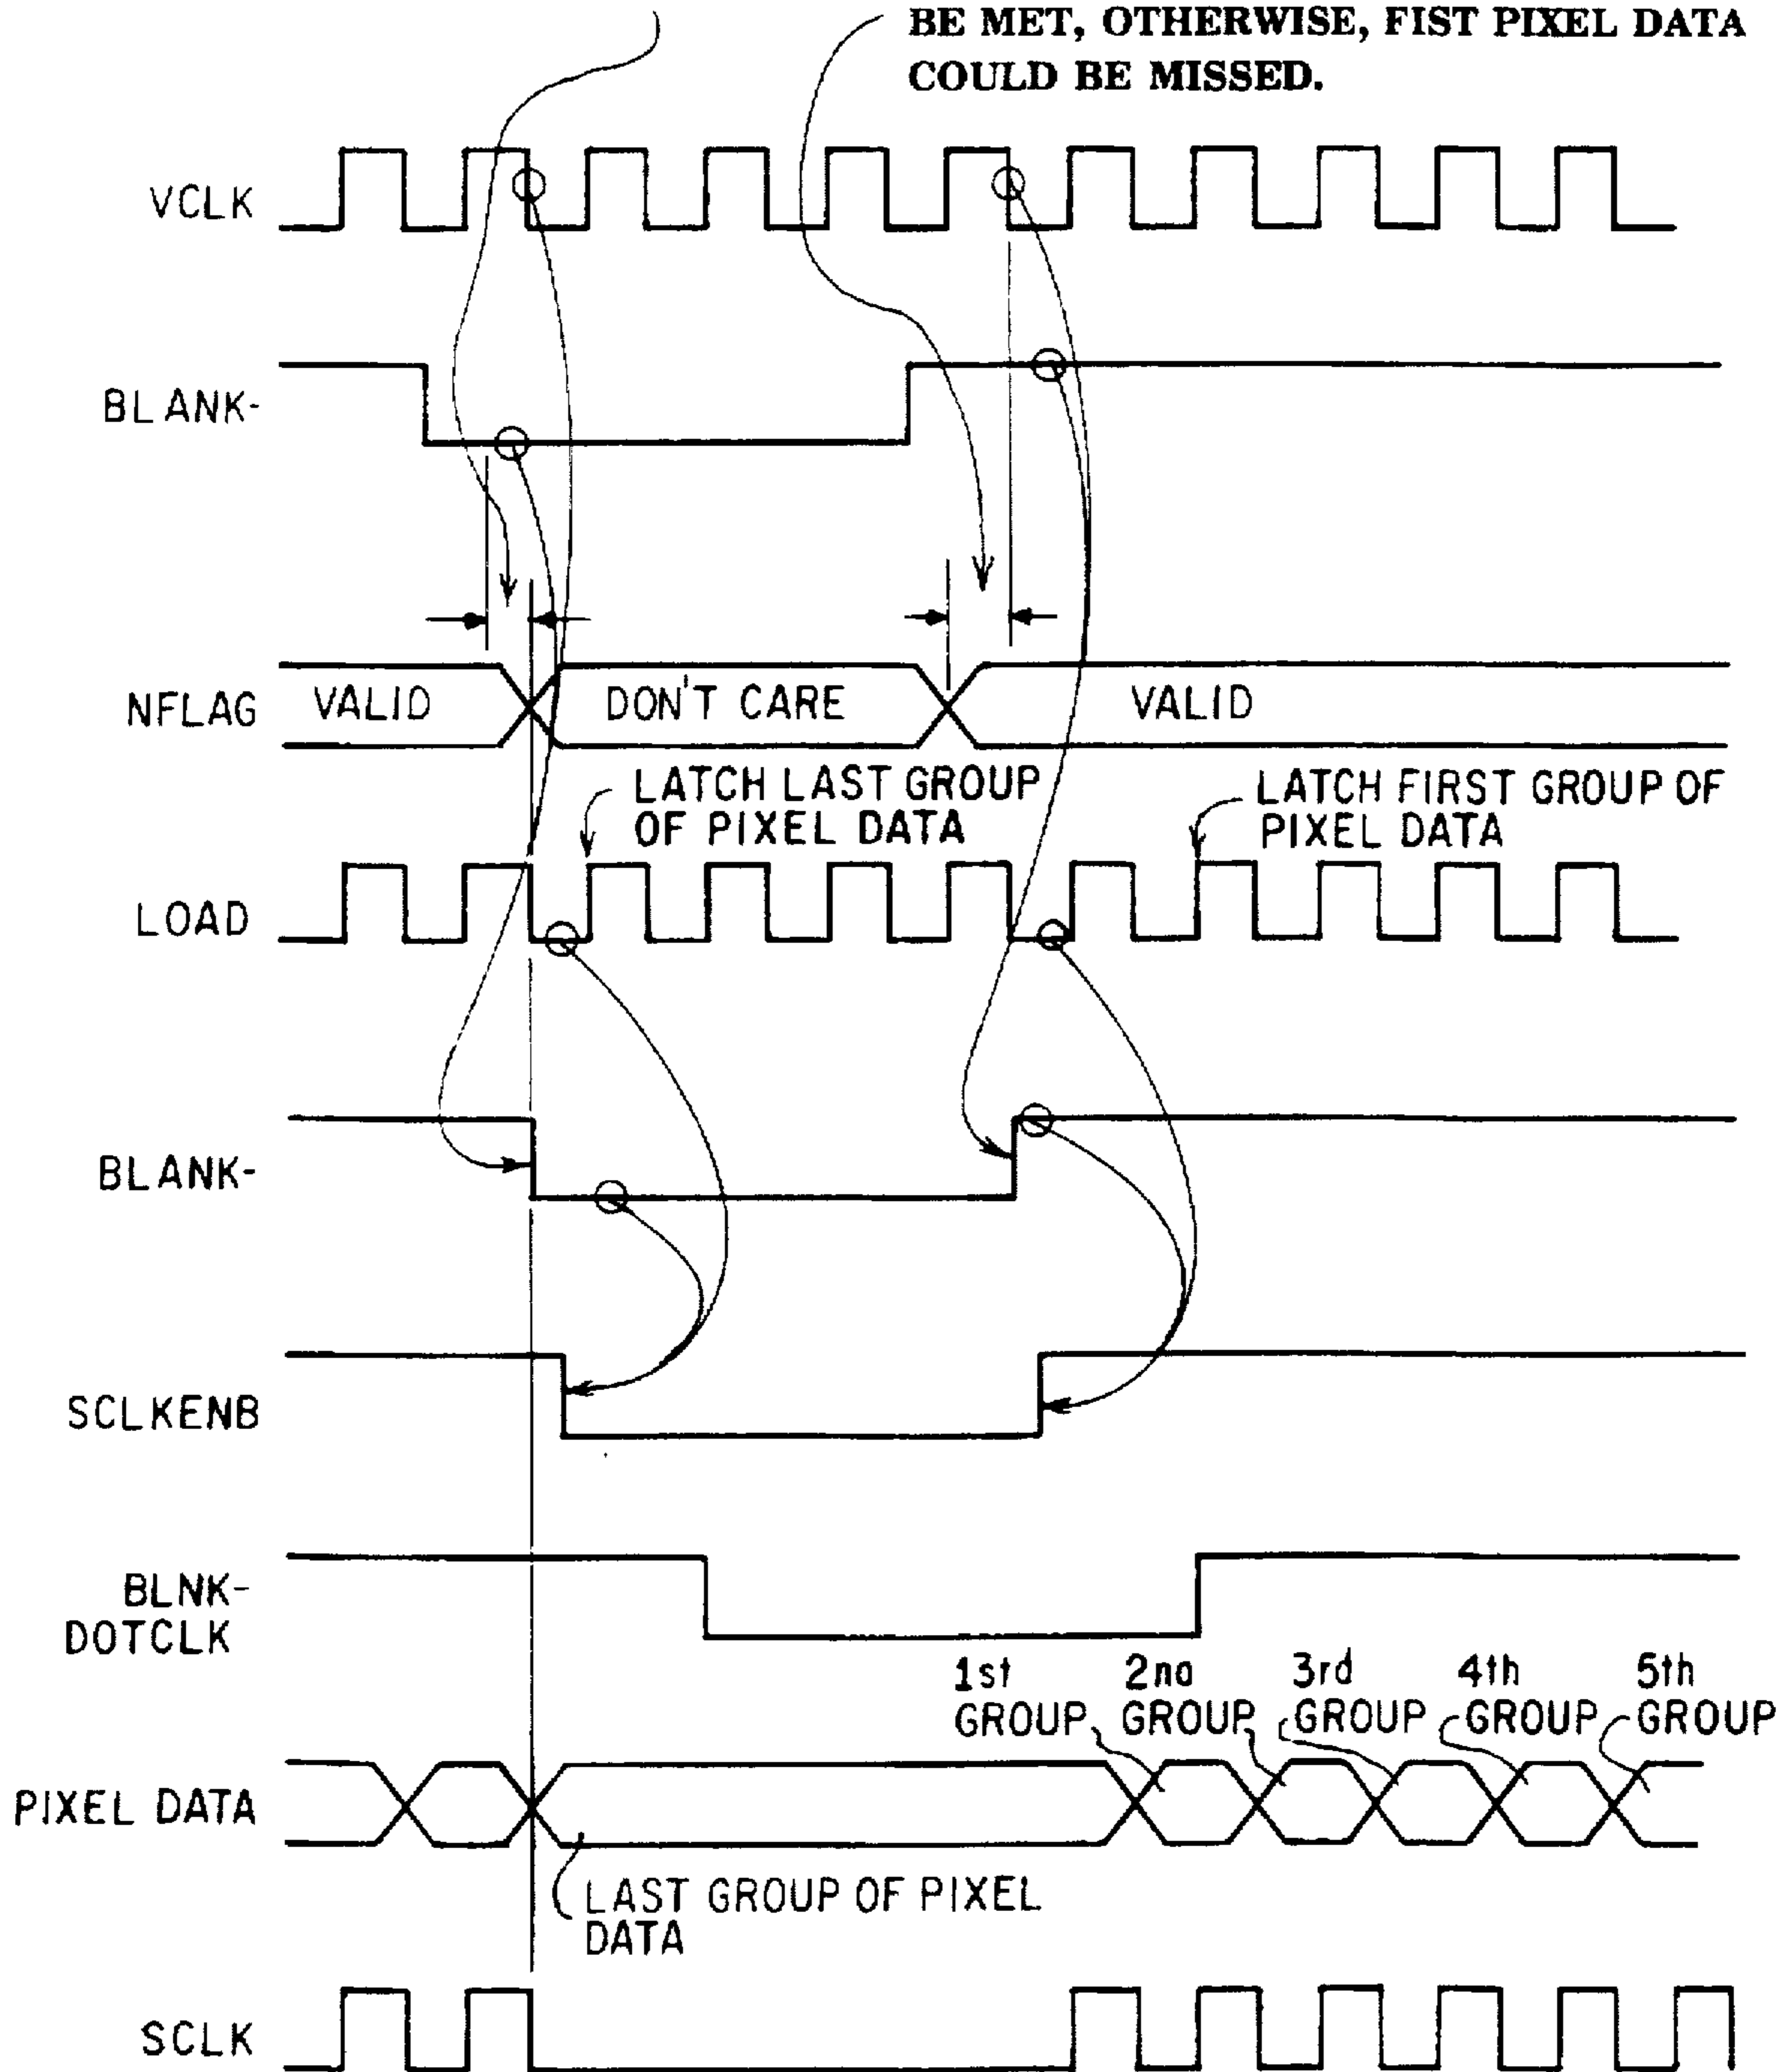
BE MET, OTHERWISE, FIST PIXEL DATA COULD BE MISSED.

VCLK

BLANK-

NFLAG VALID DON'T CARE VALID

LATCH LAST GROUP OF PIXEL DATA

LATCH FIRST GROUP OF PIXEL DATA

LOAD

BLANK-

SCLKENB

BLNK-DOTCLK

1st GROUP

2nd GROUP

3rd GROUP

4th GROUP

5th GROUP

PIXEL DATA

LAST GROUP OF PIXEL DATA

SCLK